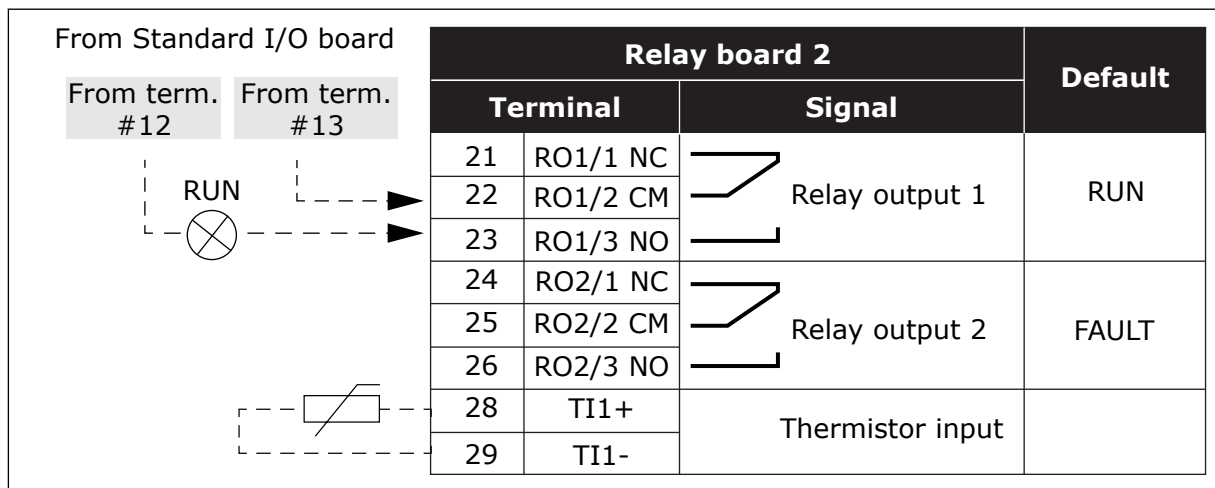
From Standard I/O board

From term. #12

From term. #13

RUN

| Relay board 2 | | | Default |
|---|---|---|---|
| Terminal | | Signal | |
| 21 | RO1/1 NC | Relay output 1 | RUN |
| 22 | RO1/2 CM | | |
| 23 | RO1/3 NO | | |
| 24 | RO2/1 NC | Relay output 2 | FAULT |
| 25 | RO2/2 CM | | |
| 26 | RO2/3 NO | | |
| 28 | TI1+ | Thermistor input | |
| 29 | TI1- | | |